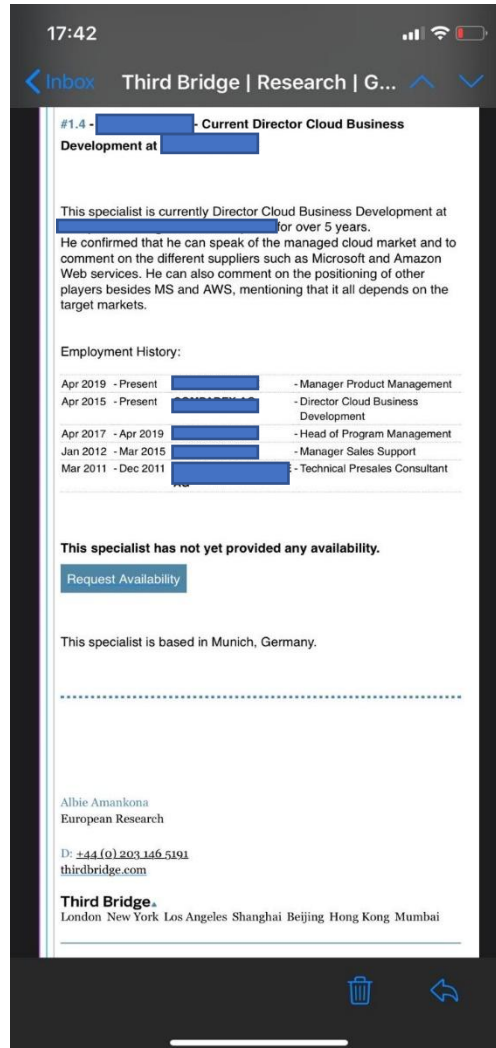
17:42

Inbox Third Bridge | Research | G...

#1.4 - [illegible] - Current Director Cloud Business Development at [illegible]

This specialist is currently Director Cloud Business Development at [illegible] for over 5 years.
He confirmed that he can speak of the managed cloud market and to comment on the different suppliers such as Microsoft and Amazon Web services. He can also comment on the positioning of other players besides MS and AWS, mentioning that it all depends on the target markets.

Employment History:

| | | |
|---|---|---|
| Apr 2019 - Present | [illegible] | - Manager Product Management |
| Apr 2015 - Present | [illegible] | - Director Cloud Business Development |
| Apr 2017 - Apr 2019 | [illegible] | - Head of Program Management |
| Jan 2012 - Mar 2015 | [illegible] | - Manager Sales Support |
| Mar 2011 - Dec 2011 | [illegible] | - Technical Presales Consultant |

This specialist has not yet provided any availability.

Request Availability

This specialist is based in Munich, Germany.

Albie Amankona
European Research

D: +44 (0) 203 146 5191
thirdbridge.com

Third Bridge
London New York Los Angeles Shanghai Beijing Hong Kong Mumbai